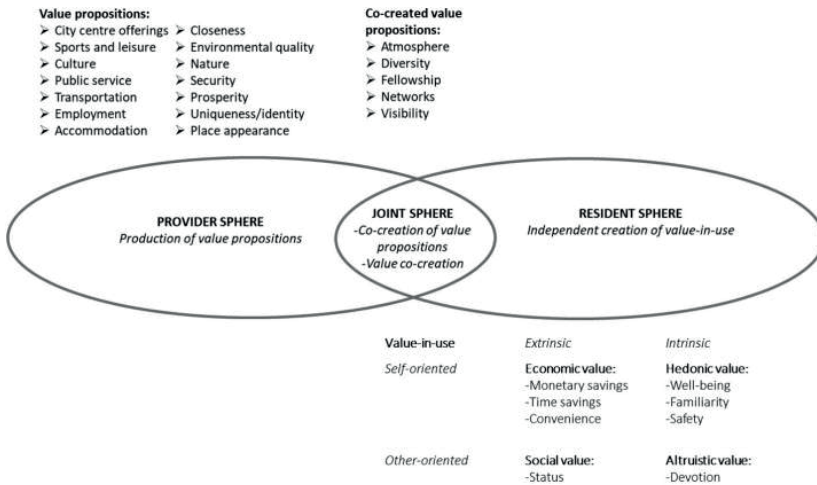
**Value propositions:**
➢ City centre offerings
➢ Sports and leisure
➢ Culture
➢ Public service
➢ Transportation
➢ Employment
➢ Accommodation
➢ Closeness
➢ Environmental quality
➢ Nature
➢ Security
➢ Prosperity
➢ Uniqueness/identity
➢ Place appearance

**Co-created value propositions:**
➢ Atmosphere
➢ Diversity
➢ Fellowship
➢ Networks
➢ Visibility

**PROVIDER SPHERE**
*Production of value propositions*

**JOINT SPHERE**
*-Co-creation of value propositions*
*-Value co-creation*

**RESIDENT SPHERE**
*Independent creation of value-in-use*

| Value-in-use | *Extrinsic* | *Intrinsic* |
|---|---|---|
| *Self-oriented* | Economic value: -Monetary savings -Time savings -Convenience | Hedonic value: -Well-being -Familiarity -Safety |
| *Other-oriented* | Social value: -Status | Altruistic value: -Devotion |